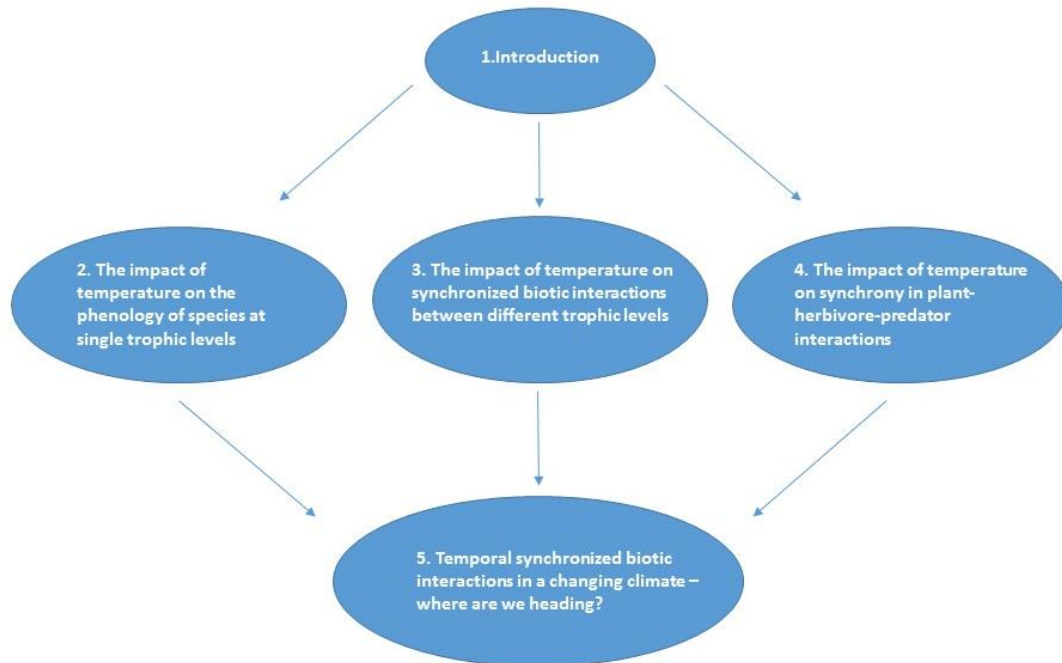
1.Introduction

2. The impact of temperature on the phenology of species at single trophic levels

3. The impact of temperature on synchronized biotic interactions between different trophic levels

4. The impact of temperature on synchrony in plant-herbivore-predator interactions

5. Temporal synchronized biotic interactions in a changing climate – where are we heading?